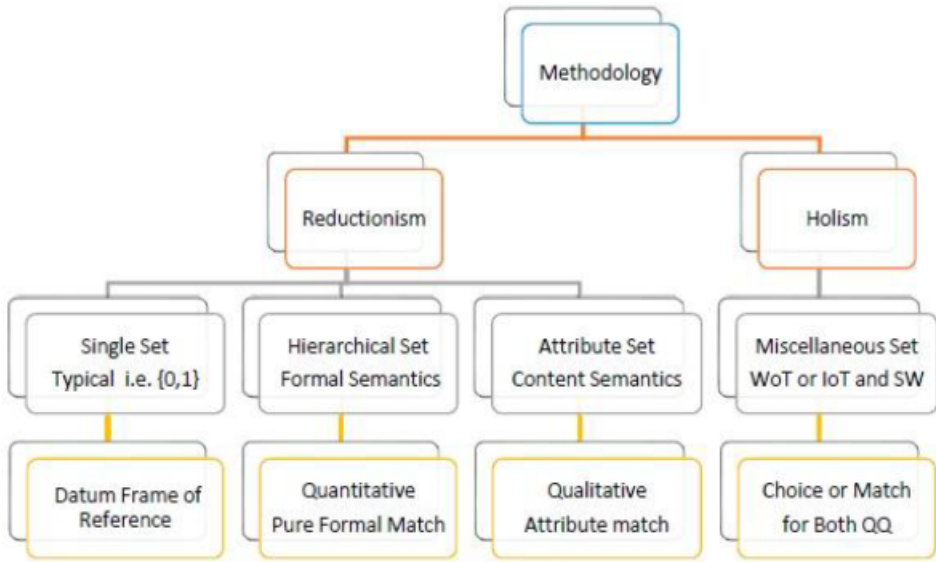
Methodology

Reductionism

Holism

Single Set
Typical i.e. {0,1}

Hierarchical Set
Formal Semantics

Attribute Set
Content Semantics

Miscellaneous Set
WoT or IoT and SW

Datum Frame of Reference

Quantitative
Pure Formal Match

Qualitative
Attribute match

Choice or Match
for Both QQ